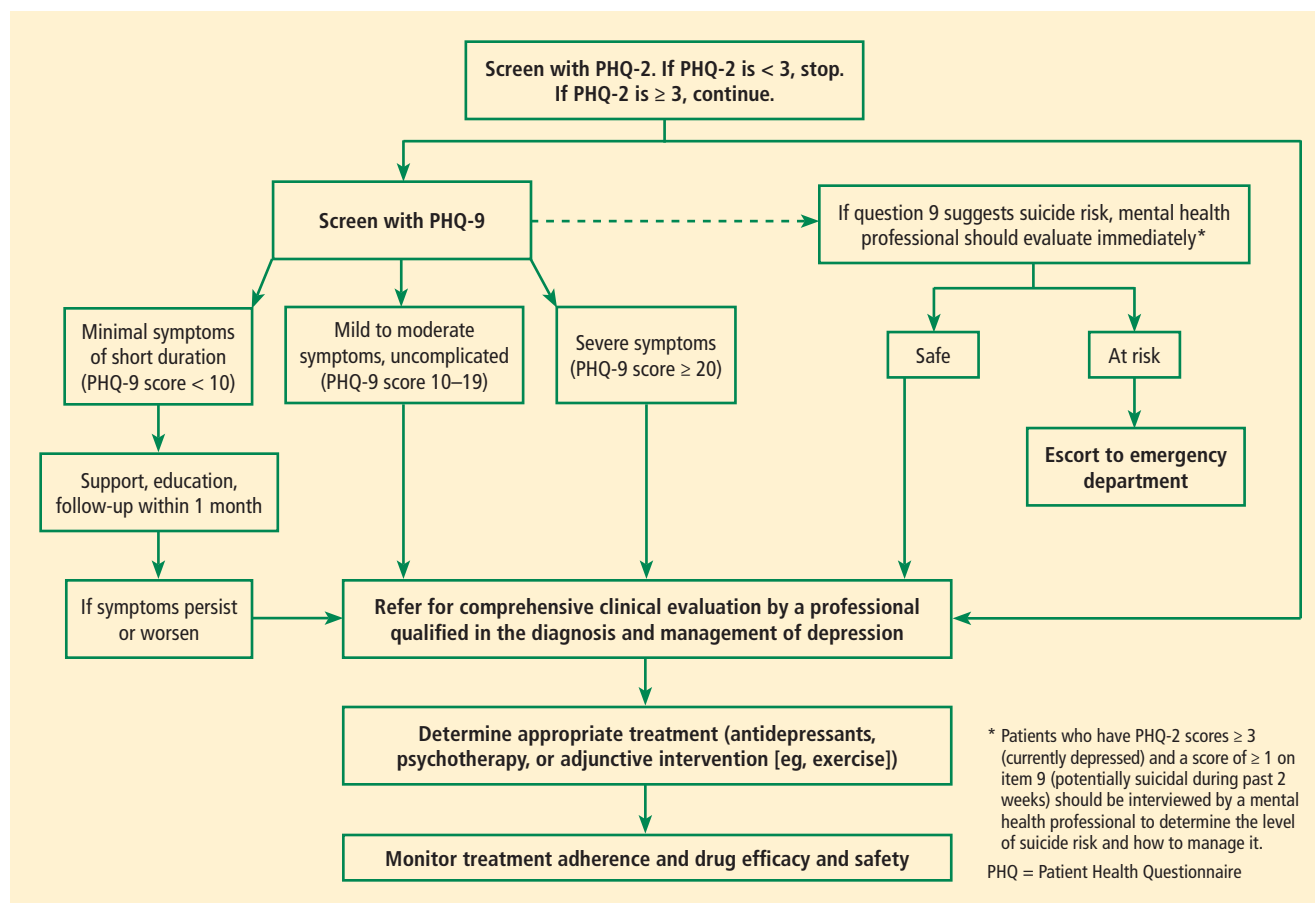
Screen with PHQ-2. If PHQ-2 is < 3, stop. If PHQ-2 is ≥ 3, continue.

Screen with PHQ-9

If question 9 suggests suicide risk, mental health professional should evaluate immediately*

Minimal symptoms of short duration (PHQ-9 score < 10)

Mild to moderate symptoms, uncomplicated (PHQ-9 score 10–19)

Severe symptoms (PHQ-9 score ≥ 20)

Safe

At risk

Escort to emergency department

Support, education, follow-up within 1 month

If symptoms persist or worsen

Refer for comprehensive clinical evaluation by a professional qualified in the diagnosis and management of depression

Determine appropriate treatment (antidepressants, psychotherapy, or adjunctive intervention [eg, exercise])

Monitor treatment adherence and drug efficacy and safety

* Patients who have PHQ-2 scores ≥ 3 (currently depressed) and a score of ≥ 1 on item 9 (potentially suicidal during past 2 weeks) should be interviewed by a mental health professional to determine the level of suicide risk and how to manage it.

PHQ = Patient Health Questionnaire